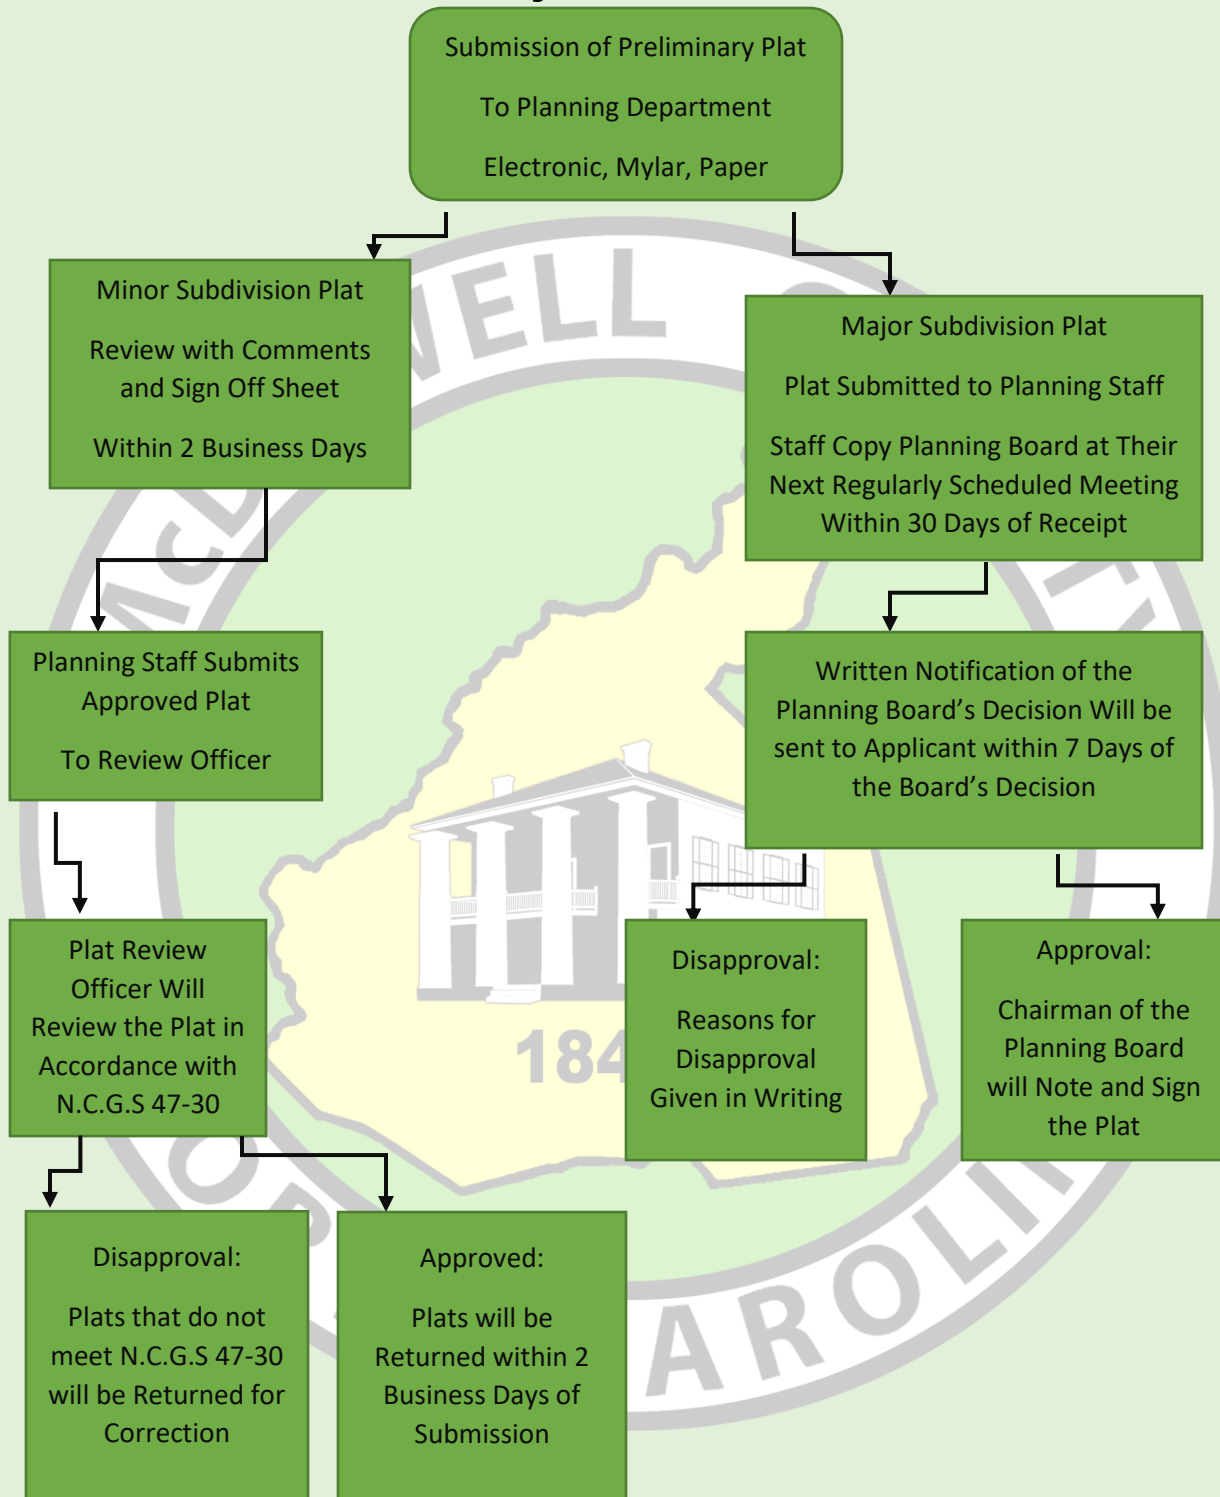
Submission of Preliminary Plat

To Planning Department

Electronic, Mylar, Paper

Minor Subdivision Plat

Review with Comments and Sign Off Sheet

Within 2 Business Days

Major Subdivision Plat

Plat Submitted to Planning Staff

Staff Copy Planning Board at Their Next Regularly Scheduled Meeting Within 30 Days of Receipt

Planning Staff Submits Approved Plat

To Review Officer

Written Notification of the Planning Board's Decision Will be sent to Applicant within 7 Days of the Board's Decision

Plat Review Officer Will Review the Plat in Accordance with N.C.G.S 47-30

Disapproval:

Reasons for Disapproval Given in Writing

Approval:

Chairman of the Planning Board will Note and Sign the Plat

Disapproval:

Plats that do not meet N.C.G.S 47-30 will be Returned for Correction

Approved:

Plats will be Returned within 2 Business Days of Submission